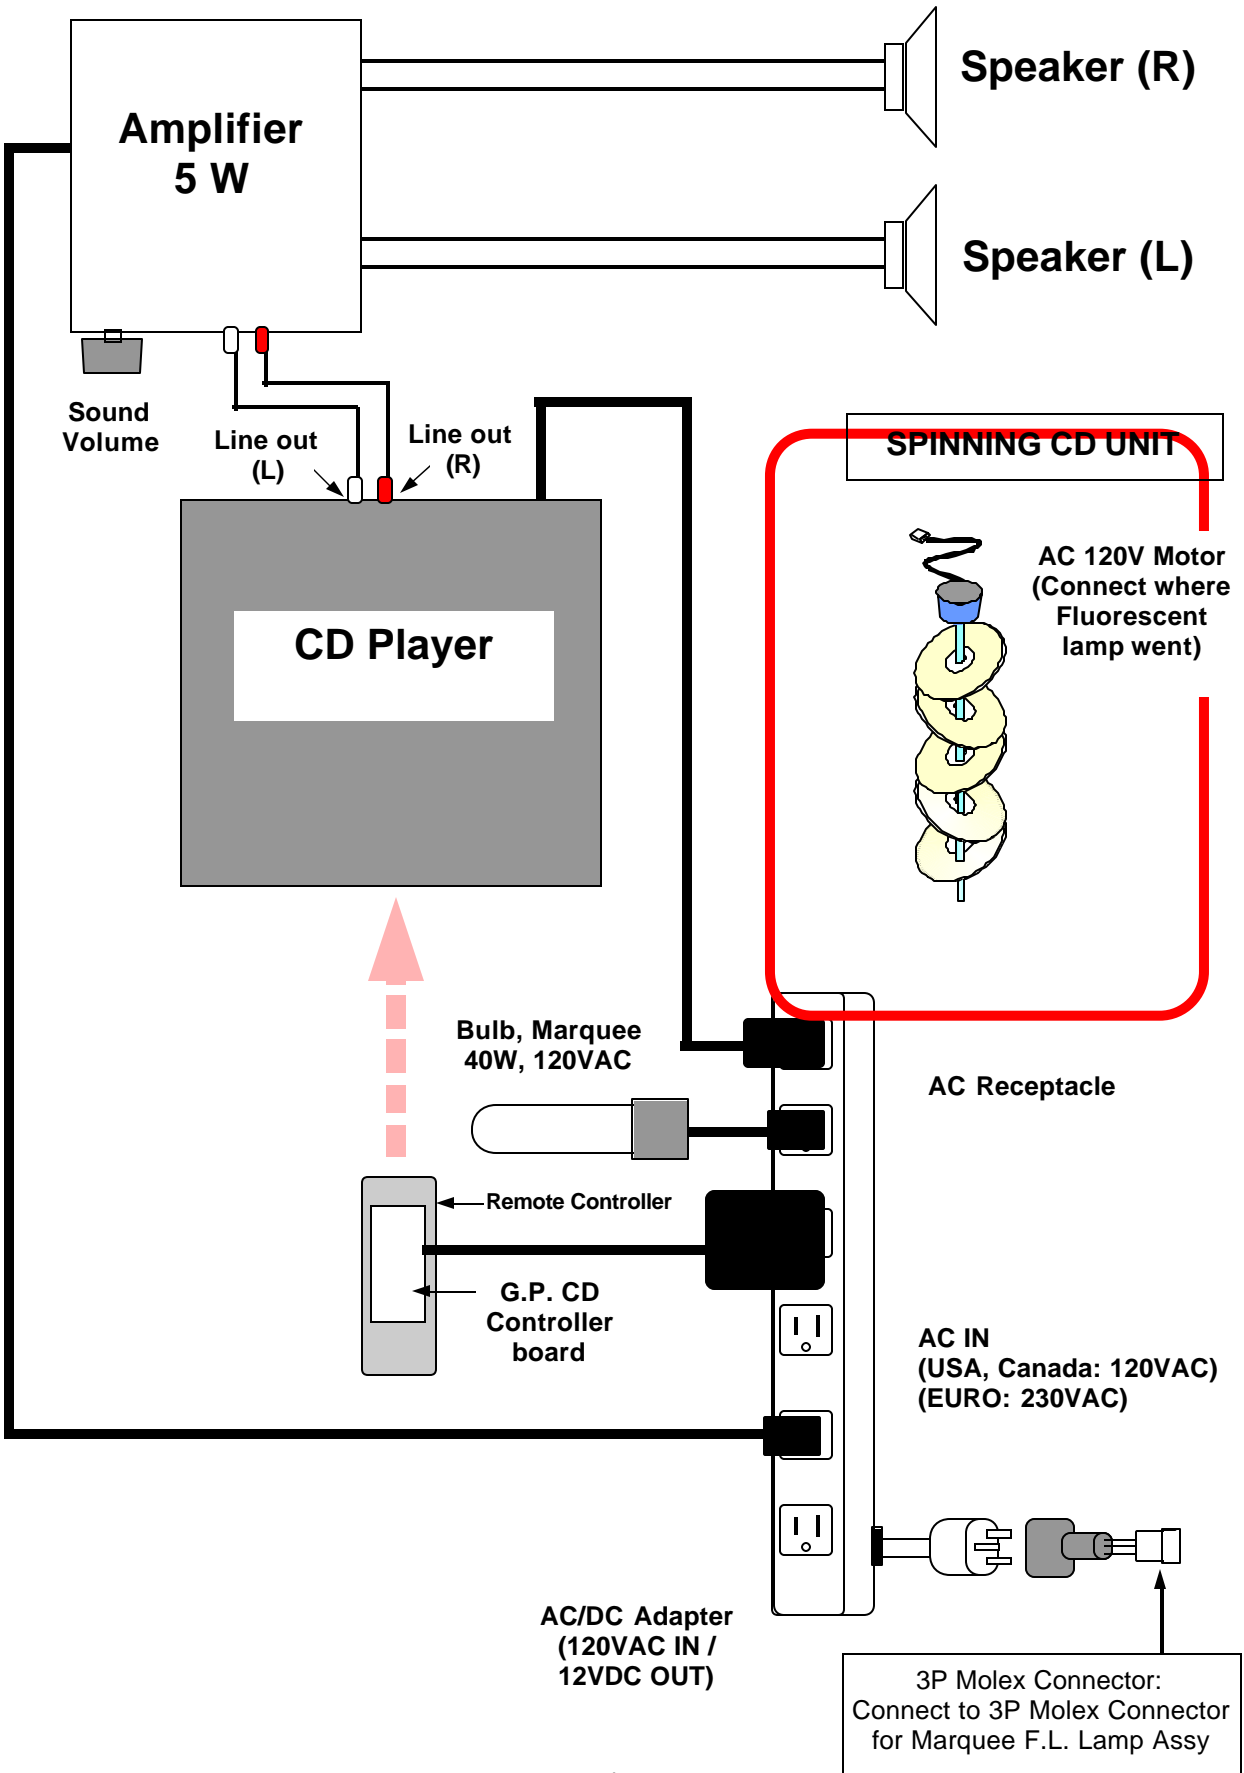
Amplifier
5 W

Speaker (R)

Speaker (L)

Sound
Volume

Line out
(L)

Line out
(R)

SPINNING CD UNIT

AC 120V Motor
(Connect where
Fluorescent
lamp went)

CD Player

Bulb, Marquee
40W, 120VAC

AC Receptacle

Remote Controller

G.P. CD
Controller
board

AC IN
(USA, Canada: 120VAC)
(EURO: 230VAC)

AC/DC Adapter
(120VAC IN /
12VDC OUT)

3P Molex Connector:
Connect to 3P Molex Connector
for Marquee F.L. Lamp Assy